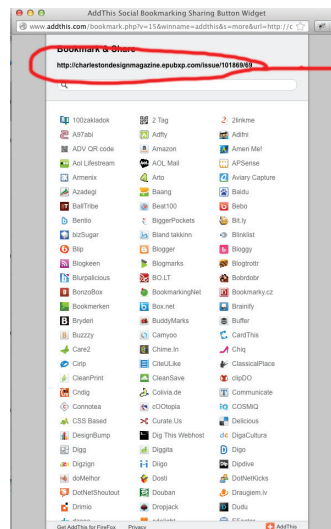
AddThis Social Bookmarking Sharing Button Widget

www.addthis.com/bookmark.php?v=15&winname=addthis&s=more&url=http://c

Bookmark & Share

http://charlestondesignmagazine.epubxp.com/issue/101869/69

| | | |
|---|---|---|
| 100zakladok | 2 Tag | 2linkme |
| A97abi | Adfty | Adifni |
| ADV QR code | Amazon | Amen Me! |
| Aol Lifestream | AOL Mail | APSense |
| Armenix | Arto | Aviary Capture |
| Azadegi | Baang | Baidu |
| BeatTribe | Bebo | Bebo |
| Bentio | BiggerPockets | Bit.ly |
| bizSugar | Bland takkinn | Blinklist |
| Blip | Blogger | Bloggy |
| Blogkeen | Blogmarks | Blogtrottr |
| Blurpalicious | BO.LT | Bobrdobr |
| BonzoBox | BookmarkingNet | Bookmarky.cz |
| Bookmerken | Box.net | Brainify |
| Bryderi | BuddyMarks | Buffer |
| Buzzzy | Camyoo | CardThis |
| Care2 | Chime.In | Chiq |
| Cirip | CiteULike | ClassicalPlace |
| CleanPrint | CleanSave | clipDO |
| Cndig | Colivia.de | Communicate |
| Connotea | cOOtopia | COSMIQ |
| CSS Based | Curate.Us | Delicious |
| DesignBump | Dig This Webhost | DigaCultura |
| Digg | Diggita | Digo |
| Digzign | Diigo | Dipdive |
| doMelhor | Dosti | DotNetKicks |
| DotNetShoutout | Douban | Draugiem.lv |
| Drimio | Dropjack | Dudu |

Get AddThis for FireFox Privacy AddThis